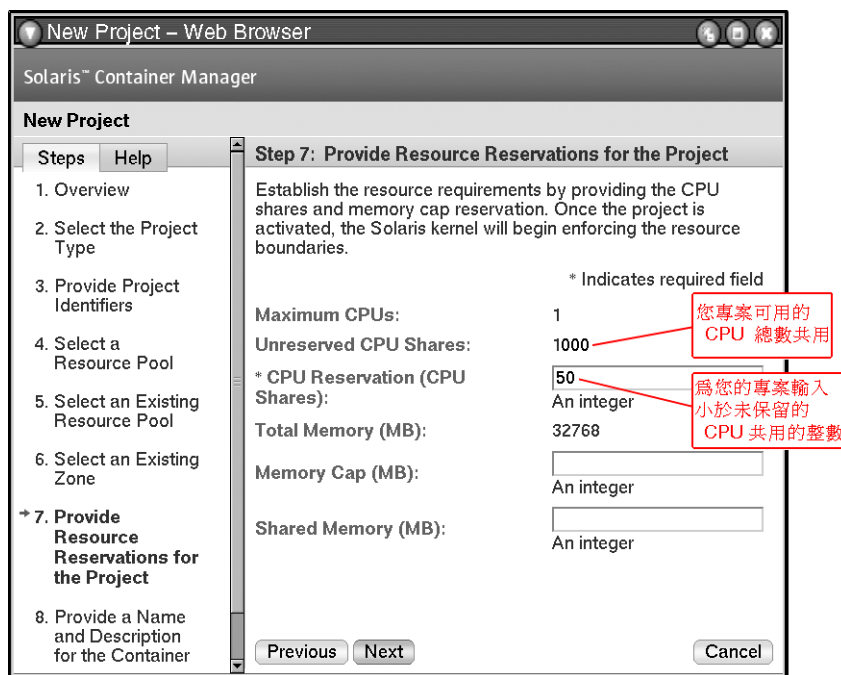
New Project – Web Browser

Solaris™ Container Manager

New Project

Steps | Help

1. Overview

2. Select the Project Type

3. Provide Project Identifiers

4. Select a Resource Pool

5. Select an Existing Resource Pool

6. Select an Existing Zone

7. Provide Resource Reservations for the Project

8. Provide a Name and Description for the Container

Step 7: Provide Resource Reservations for the Project

Establish the resource requirements by providing the CPU shares and memory cap reservation. Once the project is activated, the Solaris kernel will begin enforcing the resource boundaries.

* Indicates required field

Maximum CPUs: 1

Unreserved CPU Shares: 1000

您專案可用的 CPU 總數共用

* CPU Reservation (CPU Shares): 50
An integer

爲您的專案輸入小於未保留的 CPU 共用的整數

Total Memory (MB): 32768

Memory Cap (MB):
An integer

Shared Memory (MB):
An integer

Previous | Next | Cancel